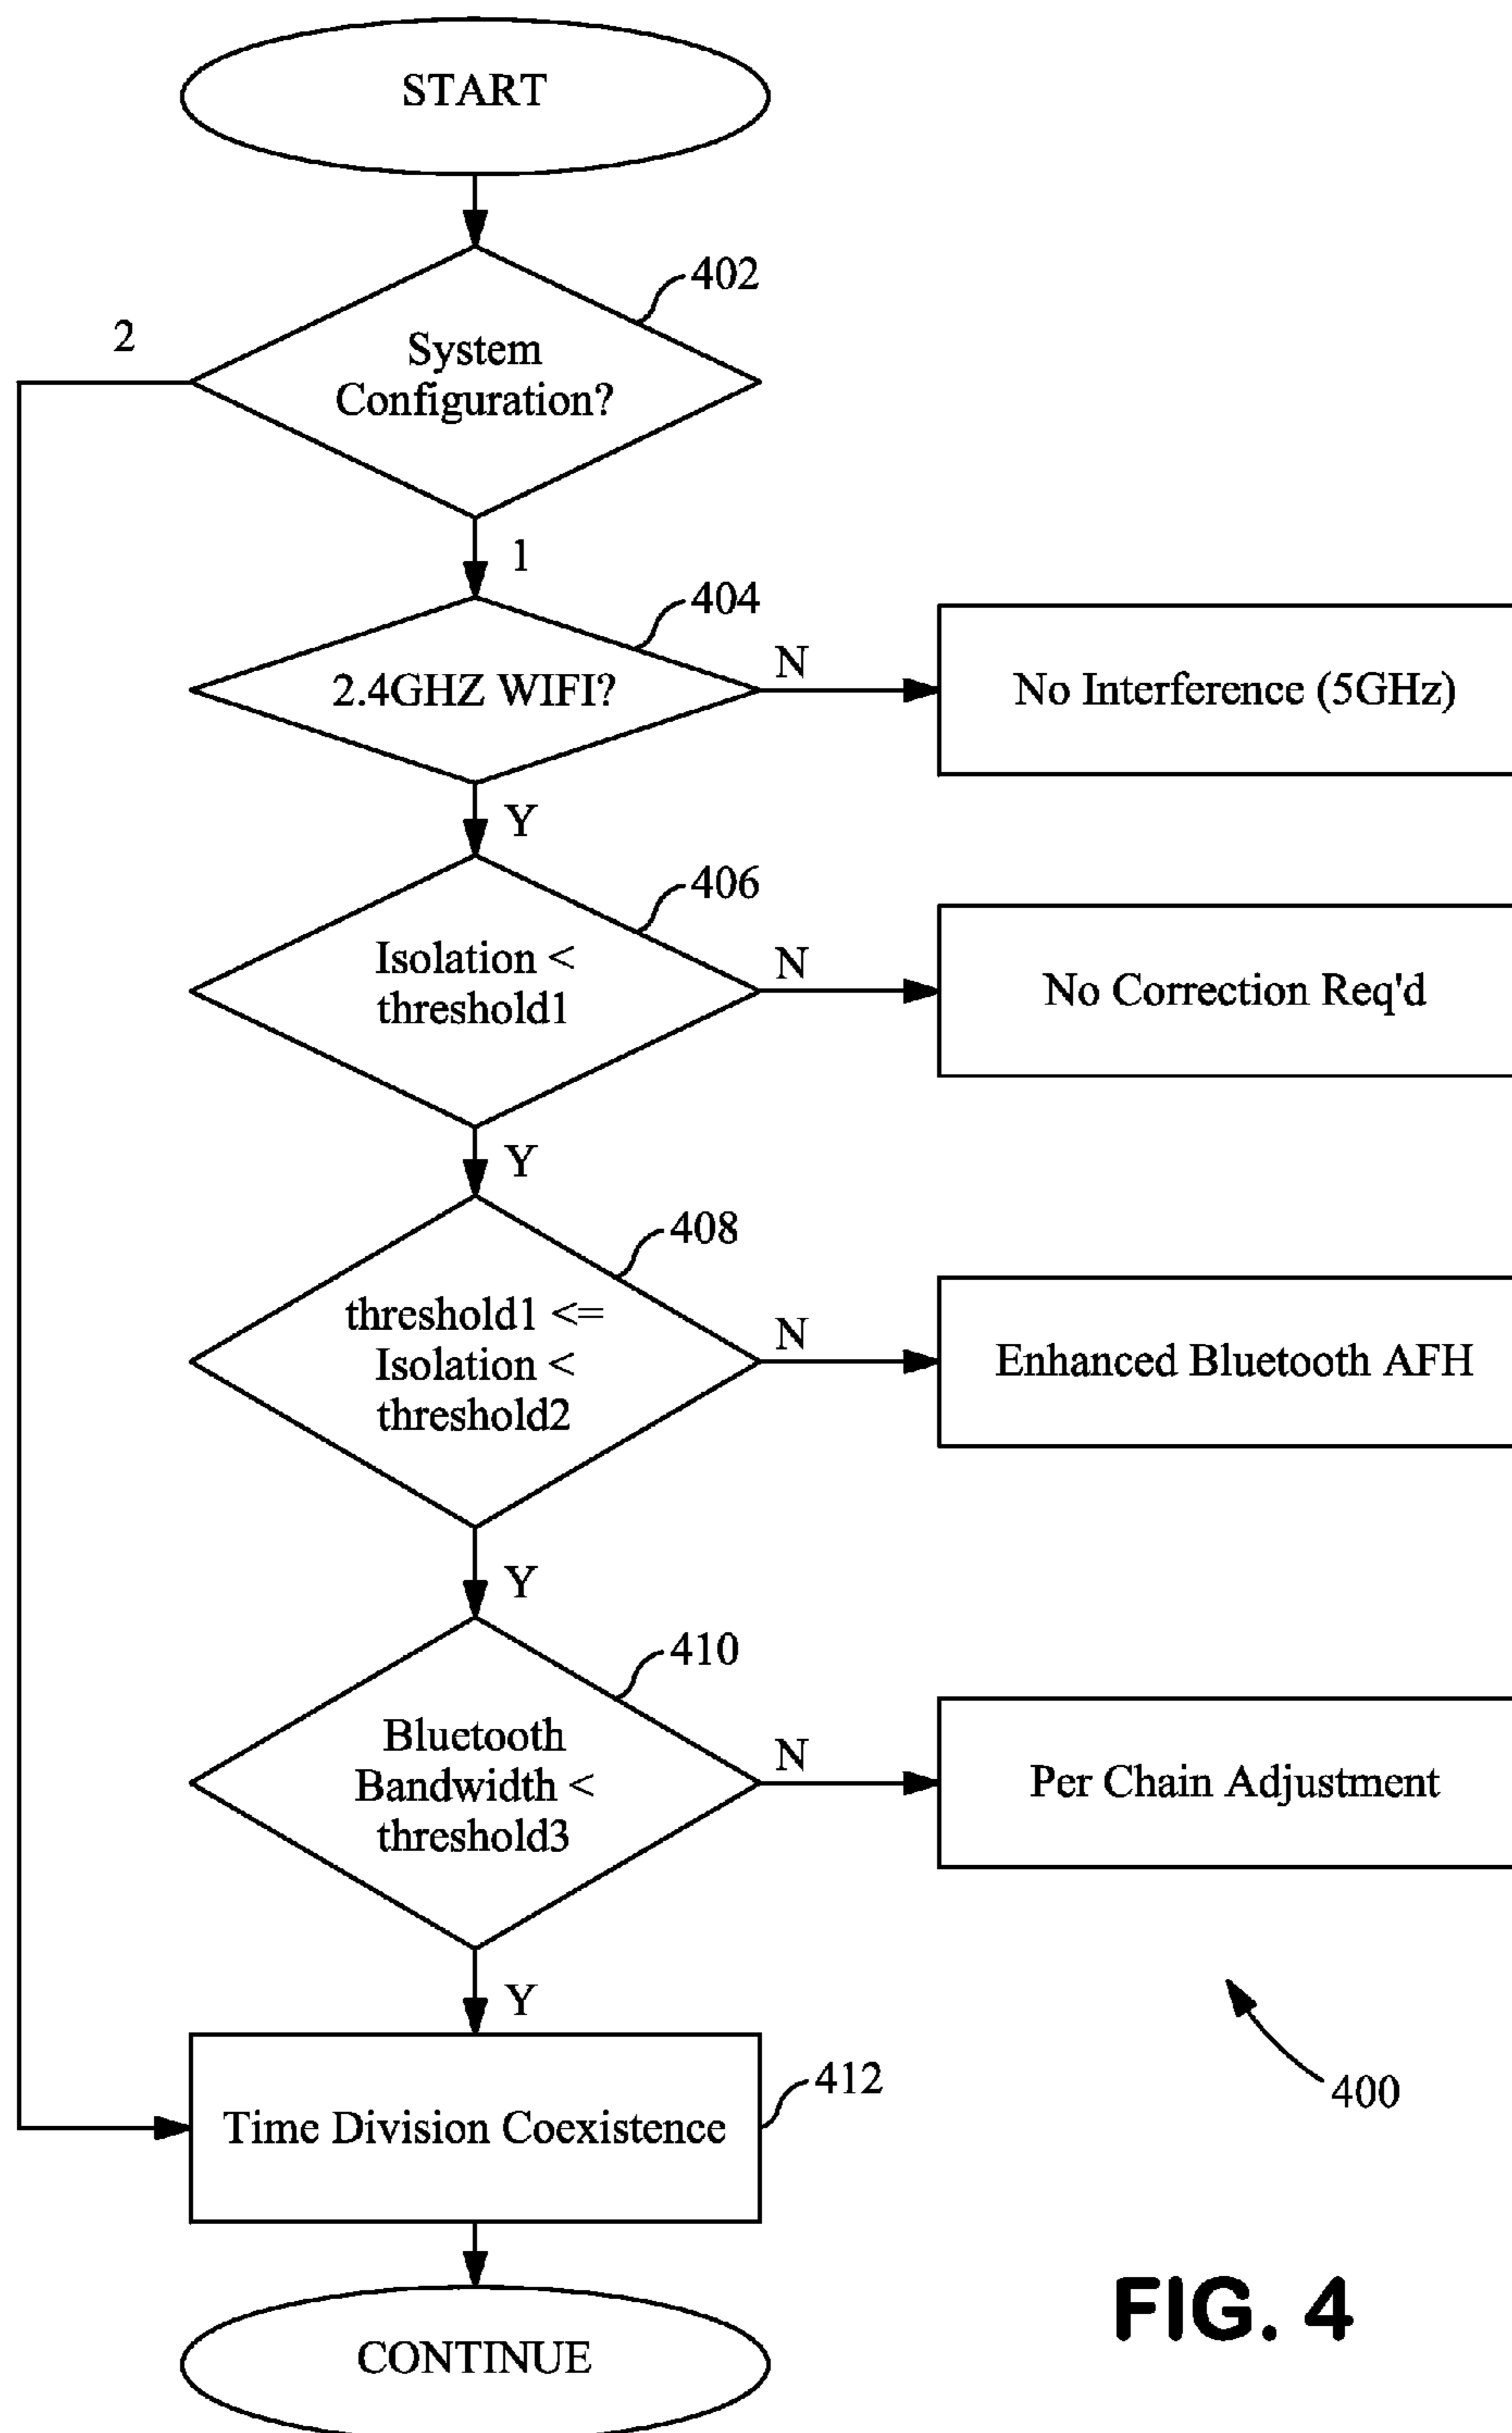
START

402

2

System Configuration?

1

404

2.4GHZ WIFI?

N

No Interference (5GHz)

Y

406

Isolation < threshold1

N

No Correction Req'd

Y

408

threshold1 <= Isolation < threshold2

N

Enhanced Bluetooth AFH

Y

410

Bluetooth Bandwidth < threshold3

N

Per Chain Adjustment

Y

Time Division Coexistence

412

400

CONTINUE

FIG. 4